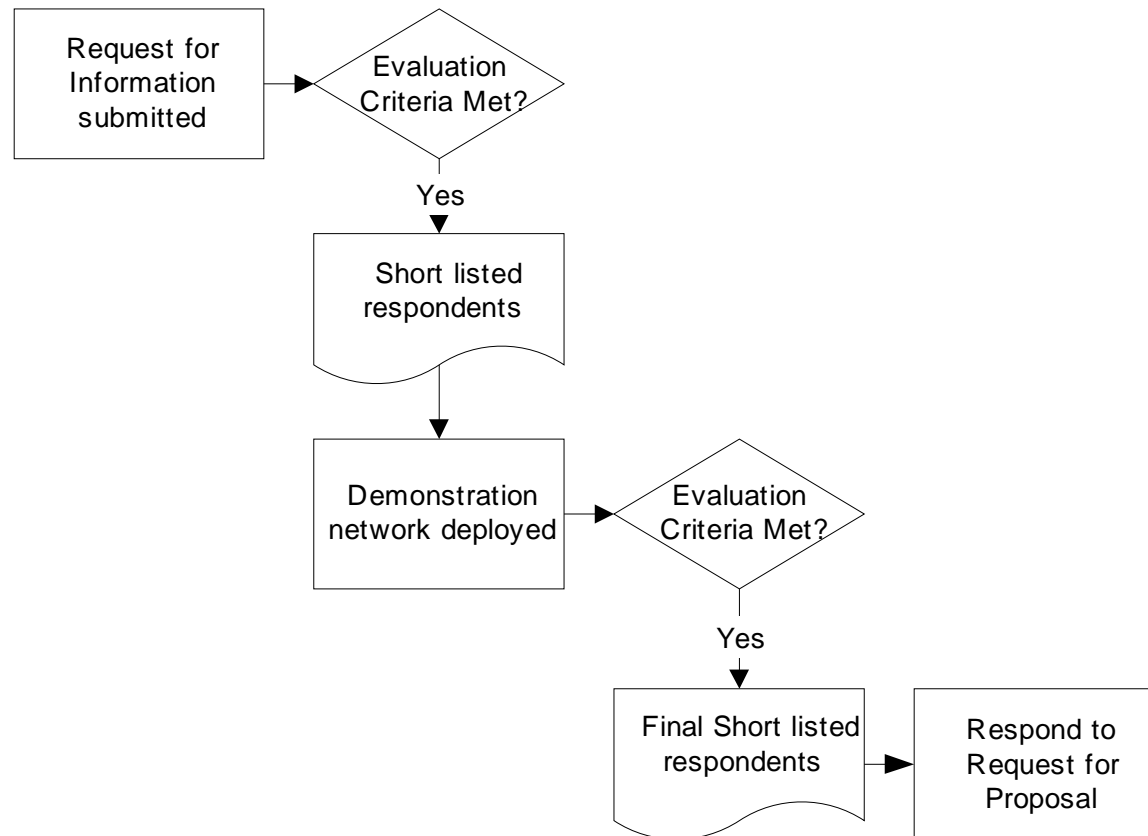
Request for Information submitted

Evaluation Criteria Met?

Yes

Short listed respondents

Demonstration network deployed

Evaluation Criteria Met?

Yes

Final Short listed respondents

Respond to Request for Proposal